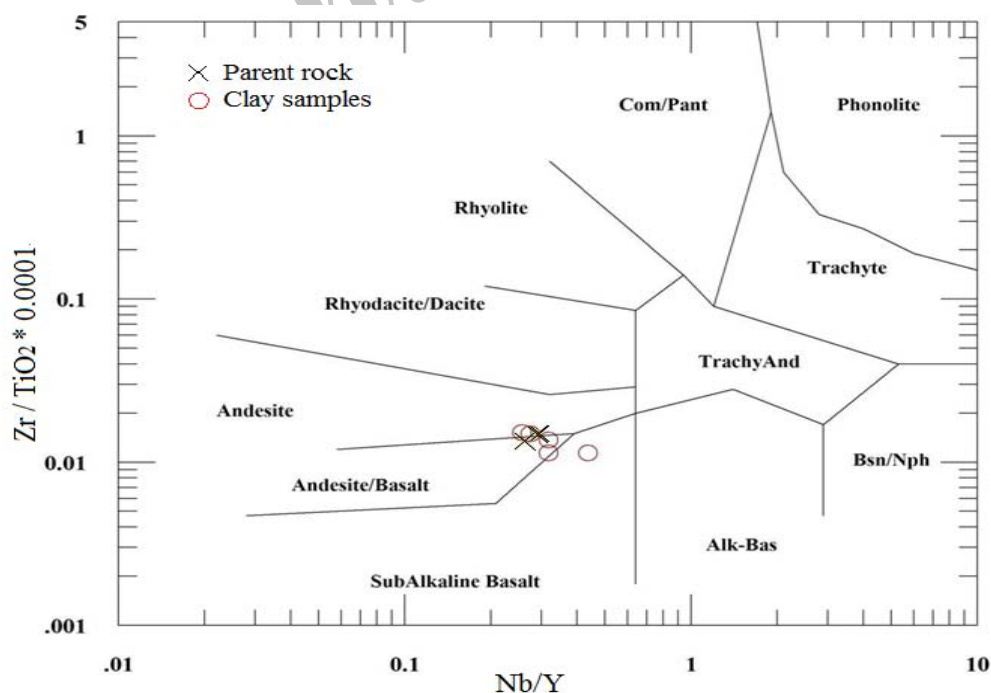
5

1

0.1

0.01

.001

× Parent rock
○ Clay samples

Com/Pant

Phonolite

Rhyolite

Trachyte

Rhyodacite/Dacite

TrachyAnd

Andesite

Bsn/Nph

Andesite/Basalt

Alk-Bas

SubAlkaline Basalt

Zr / $TiO_2$ * 0.0001

.01

0.1

1

10

Nb/Y